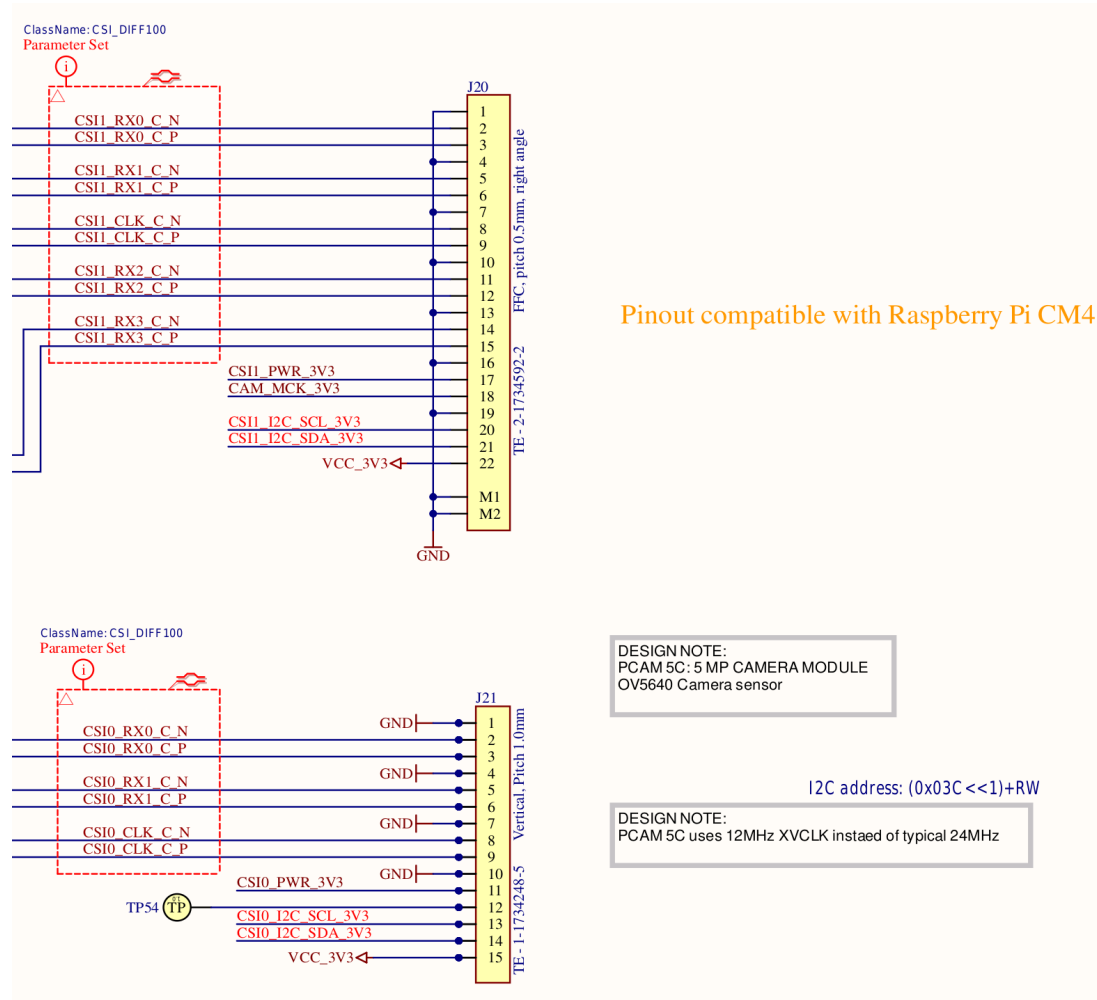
ClassName: CSI_DIFF100
Parameter Set

J20

CSI1_RX0_C_N
CSI1_RX0_C_P
CSI1_RX1_C_N
CSI1_RX1_C_P
CSI1_CLK_C_N
CSI1_CLK_C_P
CSI1_RX2_C_N
CSI1_RX2_C_P
CSI1_RX3_C_N
CSI1_RX3_C_P
CSI1_PWR_3V3
CAM_MCK_3V3
CSI1_I2C_SCL_3V3
CSI1_I2C_SDA_3V3
VCC_3V3

1
2
3
4
5
6
7
8
9
10
11
12
13
14
15
16
17
18
19
20
21
22
M1
M2

GND

FFC, pitch 0.5mm, right angle
TE - 2-1734592-2

Pinout compatible with Raspberry Pi CM4

ClassName: CSI_DIFF100
Parameter Set

J21

CSI0_RX0_C_N
CSI0_RX0_C_P
CSI0_RX1_C_N
CSI0_RX1_C_P
CSI0_CLK_C_N
CSI0_CLK_C_P
CSI0_PWR_3V3
TP54
TP
CSI0_I2C_SCL_3V3
CSI0_I2C_SDA_3V3
VCC_3V3

GND
GND
GND
GND

1
2
3
4
5
6
7
8
9
10
11
12
13
14
15

Vertical, Pitch 1.0mm
TE - 1-1734248-5

DESIGN NOTE:
PCAM 5C: 5 MP CAMERA MODULE
OV5640 Camera sensor

I2C address: (0x03C<<1)+RW

DESIGN NOTE:
PCAM 5C uses 12MHz XVCLK instaed of typical 24MHz